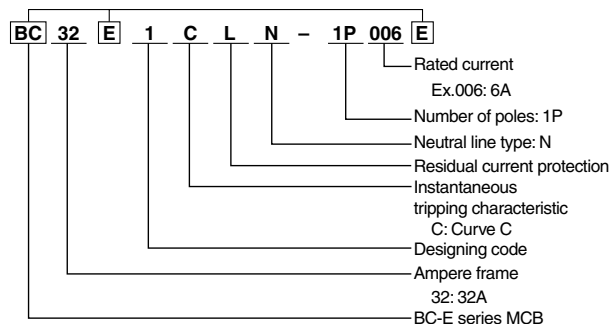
BC 32 E 1 C L N – 1P 006 E

Rated current
Ex.006: 6A

Number of poles: 1P

Neutral line type: N

Residual current protection

Instantaneous tripping characteristic
C: Curve C

Designing code

Ampere frame
32: 32A

BC-E series MCB